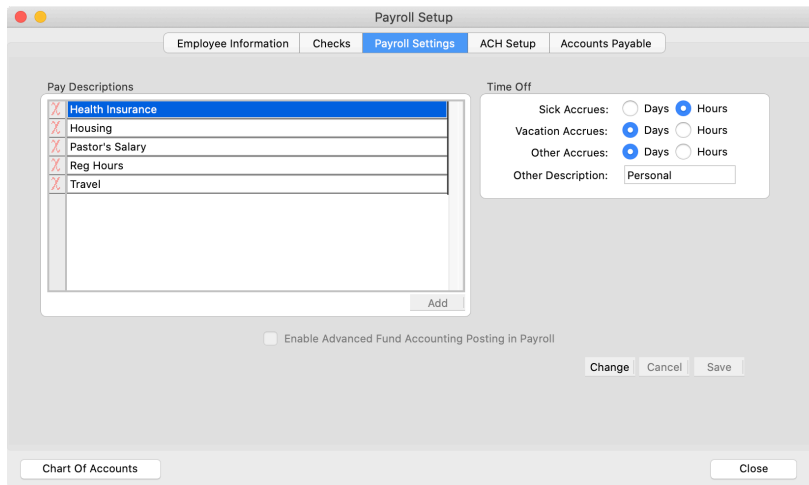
Payroll Setup

Employee Information | Checks | Payroll Settings | ACH Setup | Accounts Payable

Pay Descriptions

Health Insurance
Housing
Pastor's Salary
Reg Hours
Travel

Add

Time Off

Sick Accrues: Days Hours
Vacation Accrues: Days Hours
Other Accrues: Days Hours
Other Description: Personal

Enable Advanced Fund Accounting Posting in Payroll

Change Cancel Save

Chart Of Accounts

Close